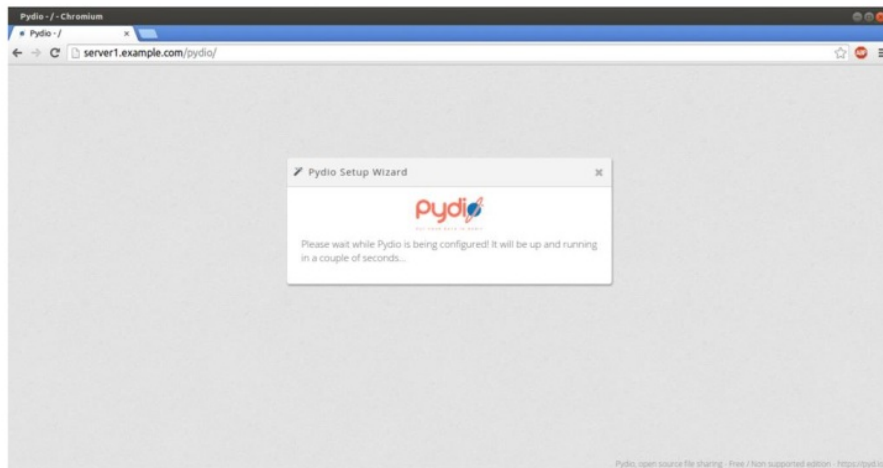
Pydio - / - Chromium

Pydio - /

server1.example.com/pydio/

Pydio Setup Wizard

pydio

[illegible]

Please wait while Pydio is being configured! It will be up and running in a couple of seconds...

Pydio, open source file sharing - Free / Non supported edition - https://pyd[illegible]